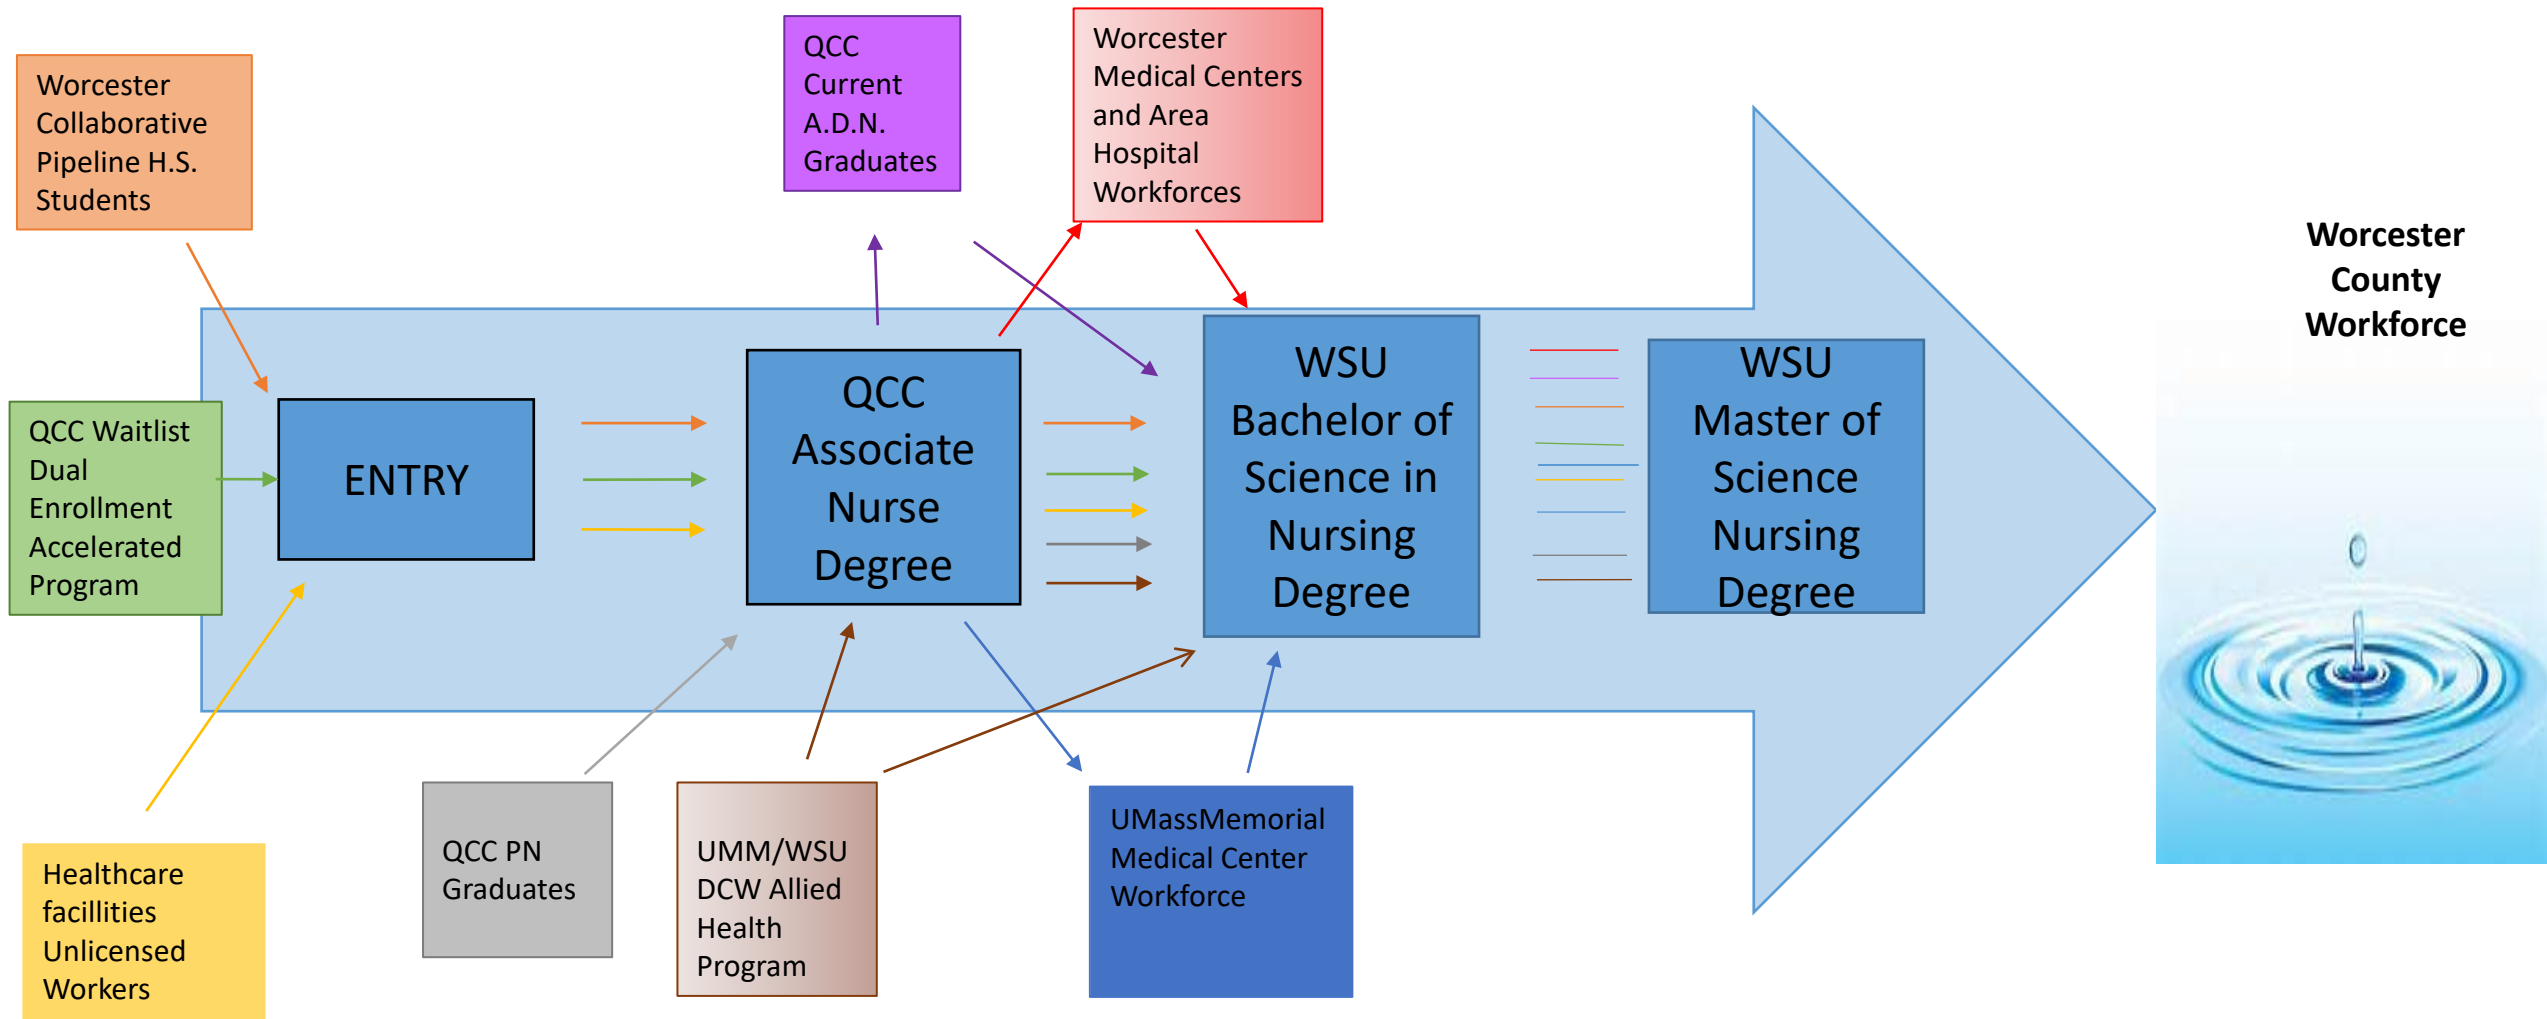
Worcester Collaborative Pipeline H.S. Students

QCC Current A.D.N. Graduates

Worcester Medical Centers and Area Hospital Workforces

Worcester County Workforce

QCC Waitlist Dual Enrollment Accelerated Program

ENTRY

QCC Associate Nurse Degree

WSU Bachelor of Science in Nursing Degree

WSU Master of Science Nursing Degree

Healthcare facillities Unlicensed Workers

QCC PN Graduates

UMM/WSU DCW Allied Health Program

UMassMemorial Medical Center Workforce